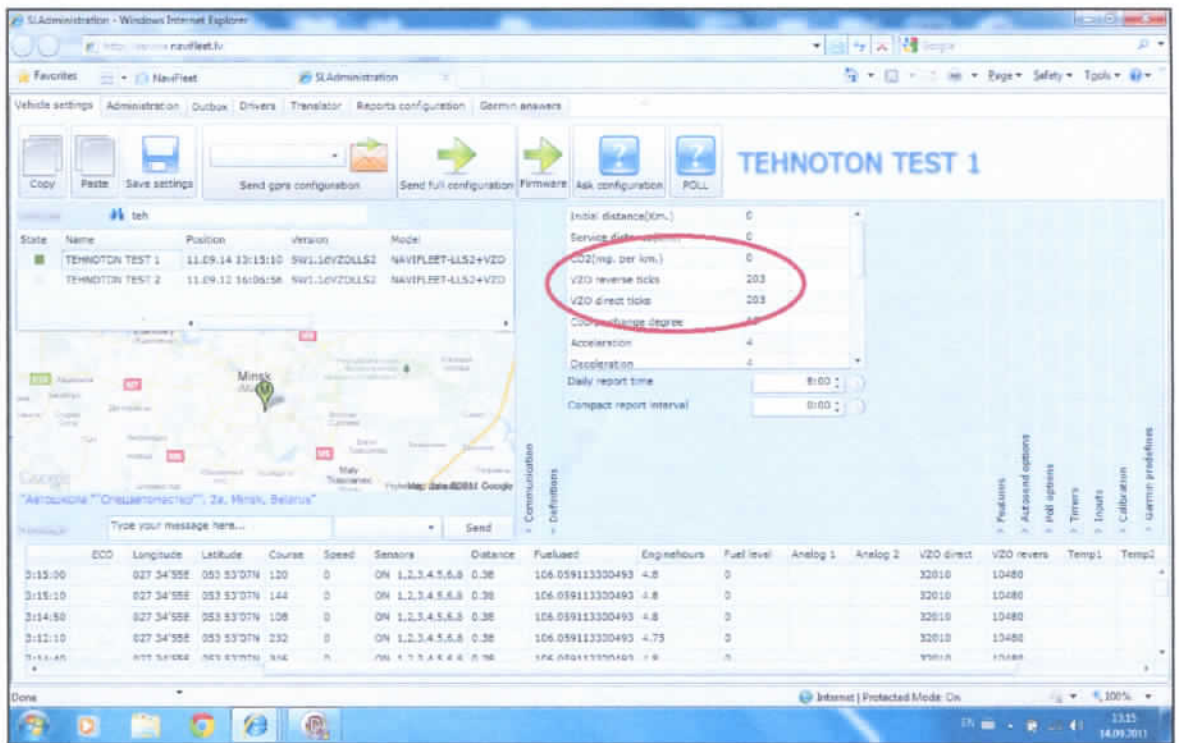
SLAdministration - Windows Internet Explorer

http://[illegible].navifleet.lv

Google

Favorites NaviFleet SLAdministration

Page Safety Tools

Vehicle settings Administration Outbox Drivers Translator Reports configuration Garmin answers

Copy Paste Save settings Send gprs configuration Send full configuration Firmware Ask configuration POLL

TEHNOTON TEST 1

teh

| State | Name | Position | Version | Model |
|---|---|---|---|---|
| | TEHNOTON TEST 1 | 11.09.14 13:15:10 | SW1.16VZOLLS2 | NAVIFLEET-LLS2+VZO |
| | TEHNOTON TEST 2 | 11.09.12 16:06:56 | SW1.16VZOLLS2 | NAVIFLEET-LLS2+VZO |

Initial distance(Km.) 0
Service distance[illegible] 0
CO2(mg. per km.) 0
VZO reverse ticks 203
VZO direct ticks 203
Course change degree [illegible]
Acceleration 4
Deceleration 4

Daily report time 0:00
Compact report interval 0:00

Minsk

"Автошкола ""Спецавтомастер""", 2a, Minsk, Belarus"

Type your message here... Send

Communication Definitions Features Advanced options Poll options Timers Inputs Calibration Garmin predefines

| | ECO | Longitude | Latitude | Course | Speed | Sensors | Distance | Fuelused | Enginehours | Fuel level | Analog 1 | Analog 2 | VZO direct | VZO revers | Temp1 | Temp2 |
|---|---|---|---|---|---|---|---|---|---|---|---|---|---|---|---|---|
| 3:15:00 | | 027 34'55E | 053 53'07N | 120 | 0 | ON 1,2,3,4,5,6,8 | 0.38 | 106.059113300493 | 4.8 | 0 | | | 32010 | 10480 | | |
| 3:15:10 | | 027 34'55E | 053 53'07N | 144 | 0 | ON 1,2,3,4,5,6,8 | 0.38 | 106.059113300493 | 4.8 | 0 | | | 32010 | 10480 | | |
| 3:14:50 | | 027 34'55E | 053 53'07N | 108 | 0 | ON 1,2,3,4,5,6,8 | 0.38 | 106.059113300493 | 4.8 | 0 | | | 32010 | 10480 | | |
| 3:12:10 | | 027 34'55E | 053 53'07N | 232 | 0 | ON 1,2,3,4,5,6,8 | 0.38 | 106.059113300493 | 4.75 | 0 | | | 32010 | 10480 | | |
| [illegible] | | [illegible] | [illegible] | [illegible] | 0 | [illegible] | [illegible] | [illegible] | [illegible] | 0 | | | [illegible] | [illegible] | | |

Done Internet | Protected Mode: On 100%

EN 13:15 14.09.2011